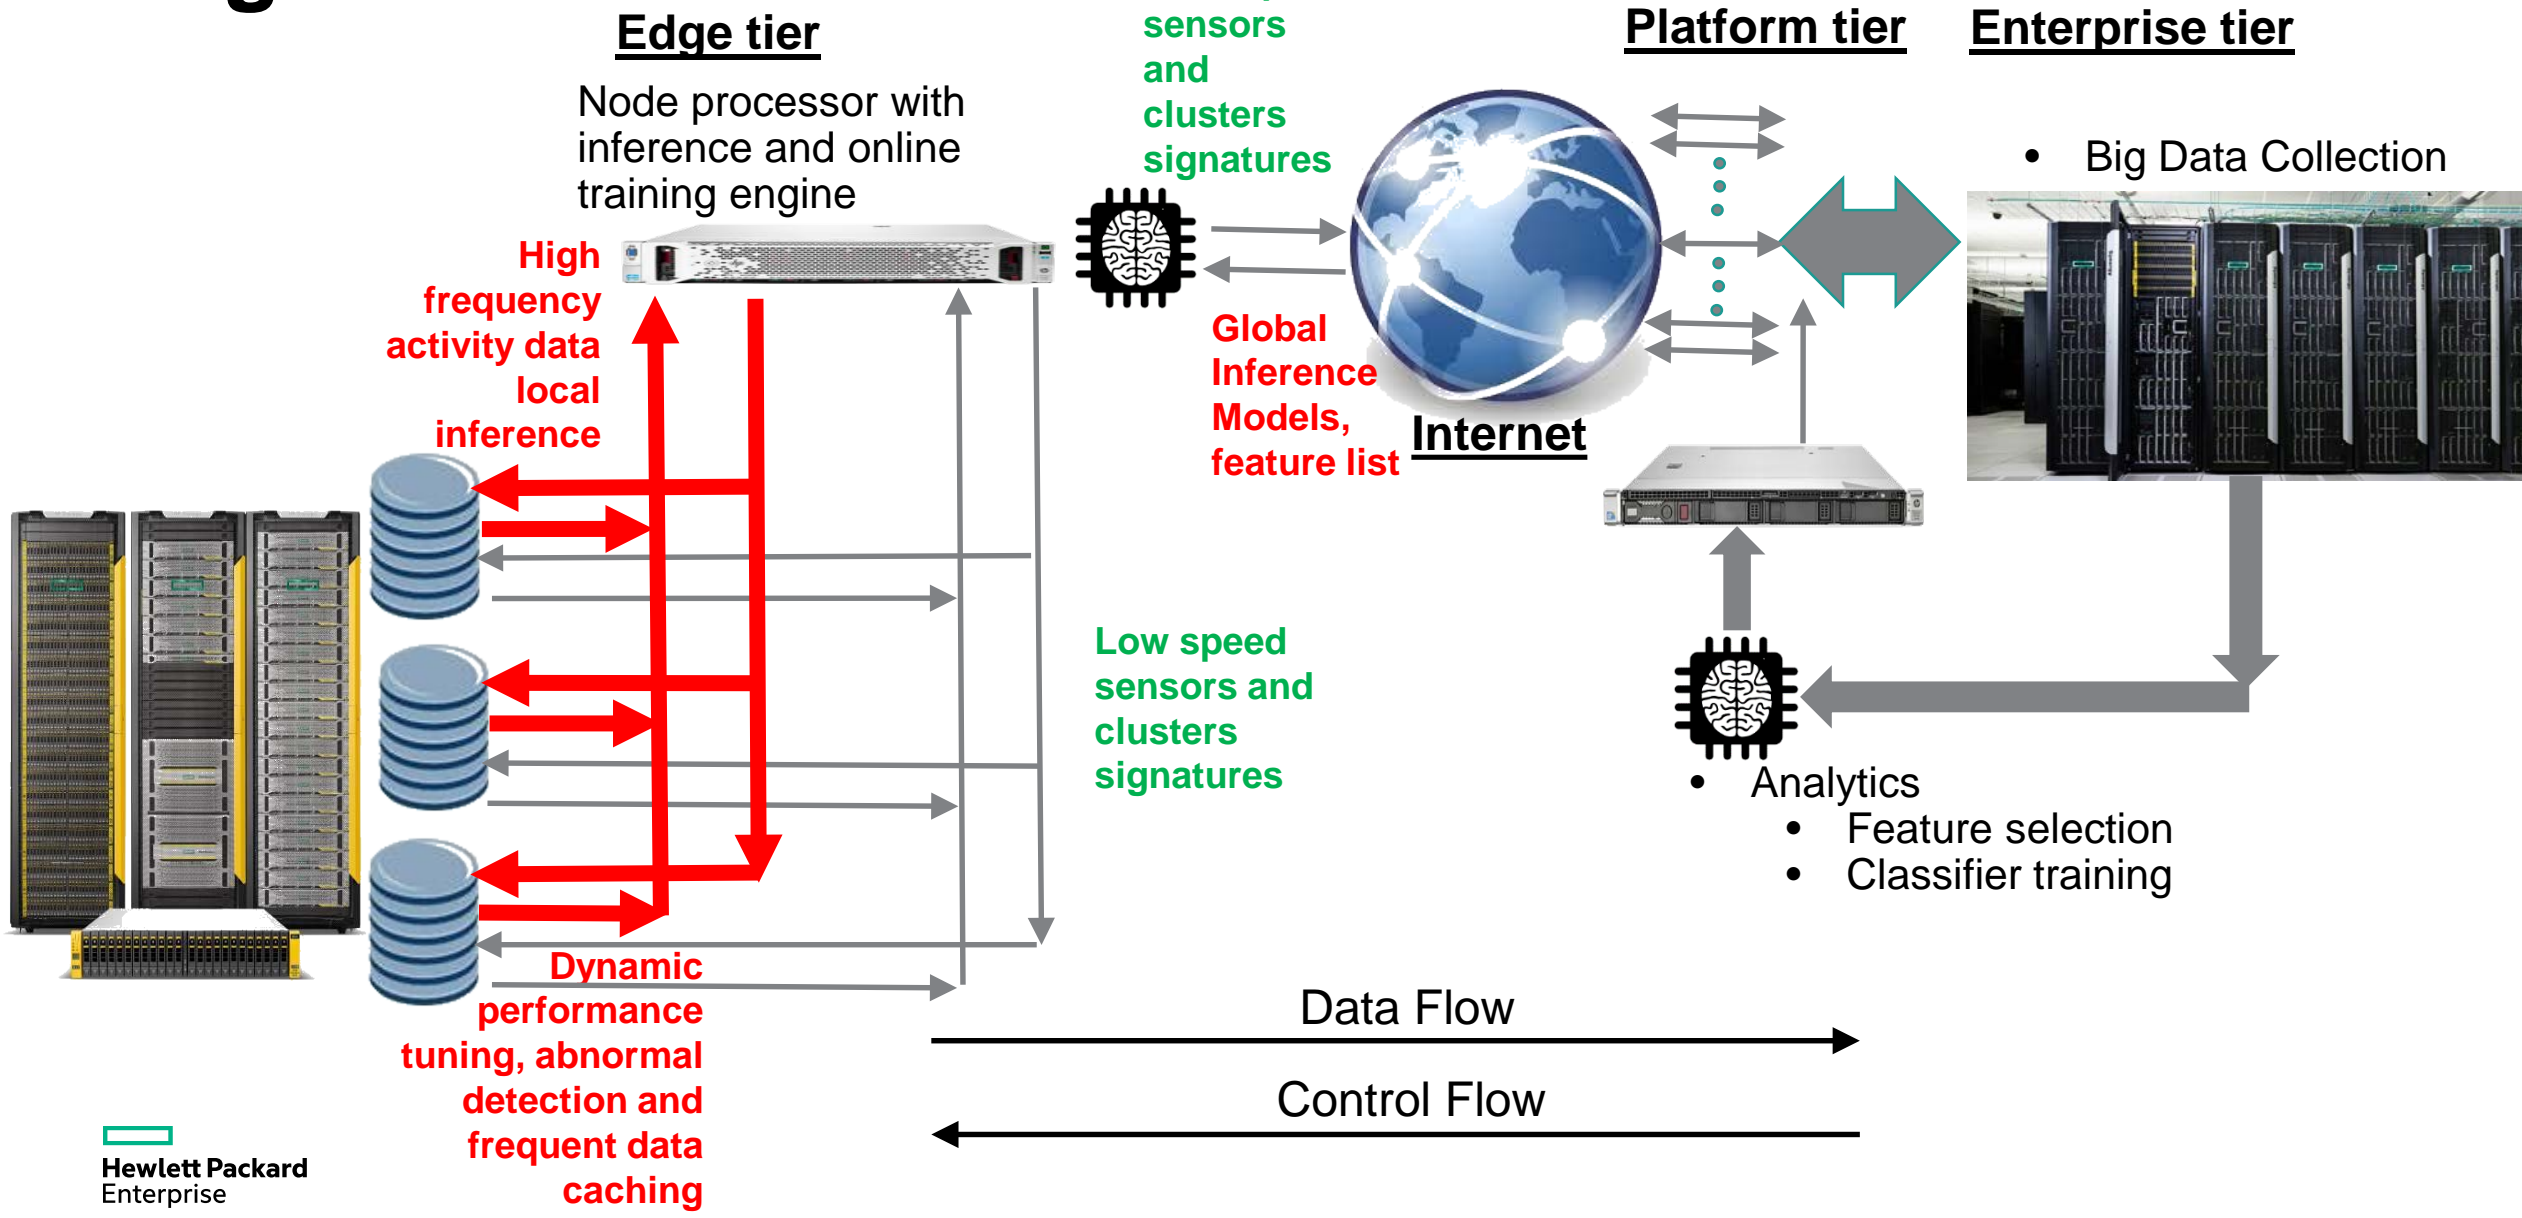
Edge tier

Node processor with inference and online training engine

sensors and clusters signatures

Platform tier

Enterprise tier

• Big Data Collection

High frequency activity data local inference

Global Inference Models, feature list

Internet

Low speed sensors and clusters signatures

• Analytics
• Feature selection
• Classifier training

Dynamic performance tuning, abnormal detection and frequent data caching

Data Flow

Control Flow

Hewlett Packard Enterprise